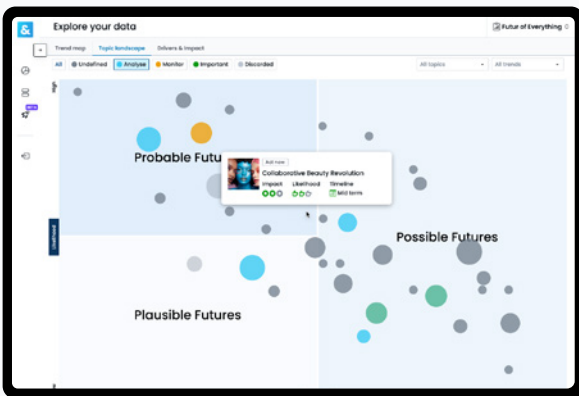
&

Explore your data

Futur of Everything

Trend map

Topic landscape

Drivers & impact

All

Undefined

Analyse

Monitor

Important

Discarded

All topics

All trends

High

Likelihood

Probable Futur

Add new

Collaborative Beauty Revolution

Impact

Likelihood

Timeline

Mid term

Possible Futures

Plausible Futures